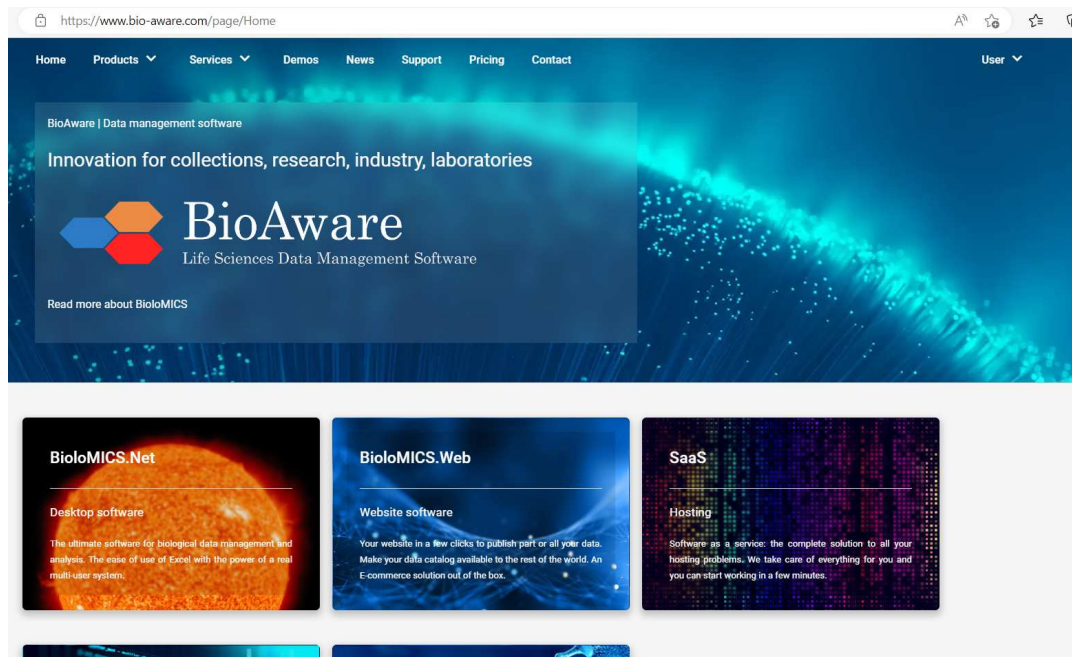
https://www.bio-aware.com/page/Home

Home Products Services Demos News Support Pricing Contact User

BioAware | Data management software

Innovation for collections, research, industry, laboratories

BioAware
Life Sciences Data Management Software

Read more about BioloMICS

BioloMICS.Net

Desktop software

The ultimate software for biological data management and analysis. The ease of use of Excel with the power of a real multi-user system.

BioloMICS.Web

Website software

Your website in a few clicks to publish part or all your data. Make your data catalog available to the rest of the world. An E-commerce solution out of the box.

SaaS

Hosting

Software as a service: the complete solution to all your hosting problems. We take care of everything for you and you can start working in a few minutes.